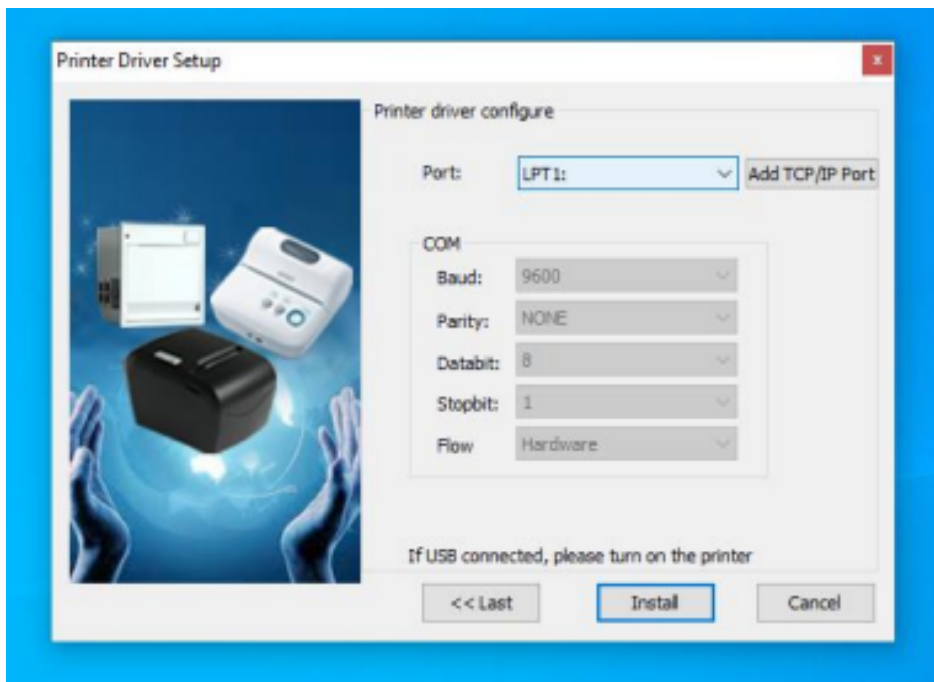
Printer Driver Setup

x

Printer driver configure

Port: LPT1:

Add TCP/IP Port

COM

Baud: 9600

Parity: NONE

Databit: 8

Stopbit: 1

Flow Hardware

If USB connected, please turn on the printer

<< Last

Install

Cancel